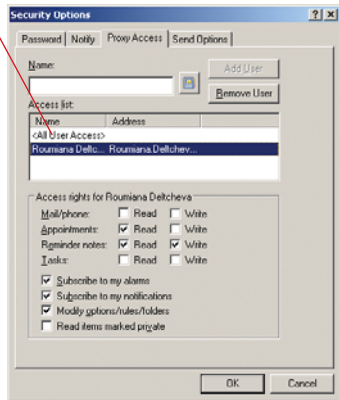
Security Options

?

Password | Notify | Proxy Access | Send Options

Name:

Add User

Remove User

Access list:

| Name | Address |
|---|---|
| <All User Access> | |
| Roumiana Deltc... | Roumiana.Deltchev... |

Access rights for Roumiana Deltcheva

| | | |
|---|---|---|
| Mail/phone: | Read | Write |
| Appointments: | Read | Write |
| Reminder notes: | Read | Write |
| Tasks: | Read | Write |

Subscribe to my alarms

Subscribe to my notifications

Modify options/rules/folders

Read items marked private

OK

Cancel